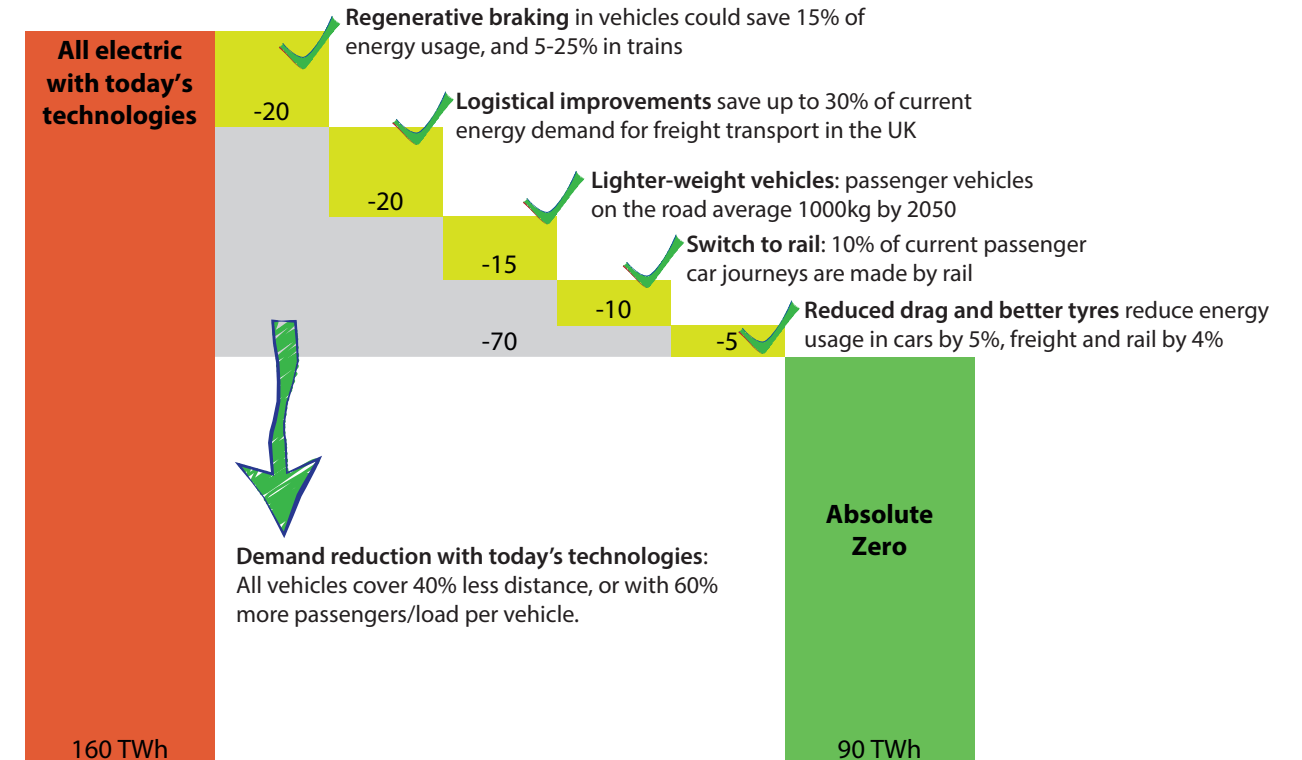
All electric with today's technologies

Regenerative braking in vehicles could save 15% of energy usage, and 5-25% in trains

-20

Logistical improvements save up to 30% of current energy demand for freight transport in the UK

-20

Lighter-weight vehicles: passenger vehicles on the road average 1000kg by 2050

-15

Switch to rail: 10% of current passenger car journeys are made by rail

-10

Reduced drag and better tyres reduce energy usage in cars by 5%, freight and rail by 4%

-70

-5

Demand reduction with today's technologies: All vehicles cover 40% less distance, or with 60% more passengers/load per vehicle.

Absolute Zero

160 TWh

90 TWh